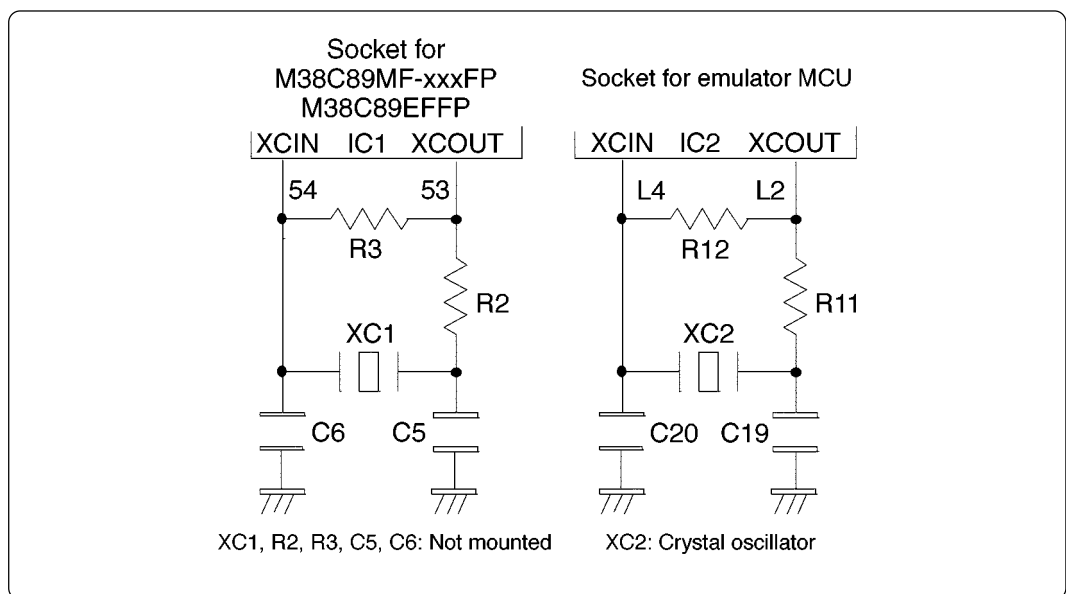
Socket for
M38C89MF-xxxFP
M38C89EFFP

XCIN IC1 XCOUT

54

53

R3

R2

XC1

C6

C5

XC1, R2, R3, C5, C6: Not mounted

Socket for emulator MCU

XCIN IC2 XCOUT

L4

L2

R12

R11

XC2

C20

C19

XC2: Crystal oscillator